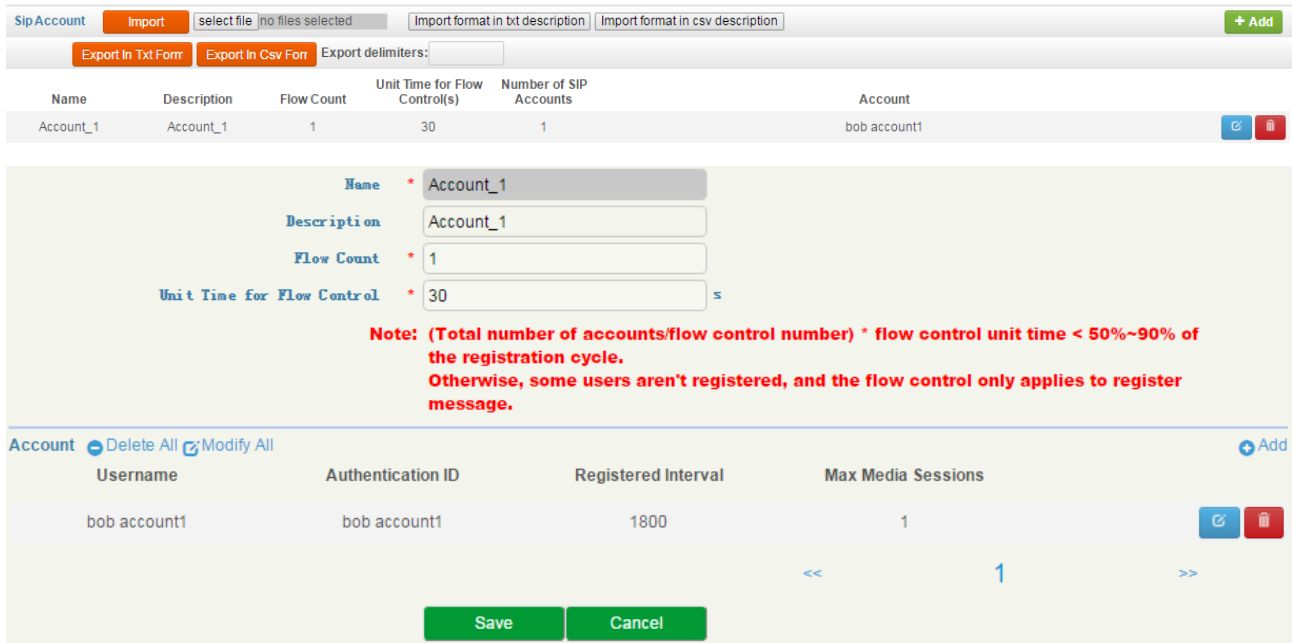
Sip Account Import select file no files selected Import format in txt description Import format in csv description + Add

Export In Txt Form Export In Csv Form Export delimiters:

| Name | Description | Flow Count | Unit Time for Flow Control(s) | Number of SIP Accounts | Account |
|---|---|---|---|---|---|
| Account_1 | Account_1 | 1 | 30 | 1 | bob account1 |

Name * Account_1

Description Account_1

Flow Count * 1

Unit Time for Flow Control * 30 s

Note: (Total number of accounts/flow control number) * flow control unit time < 50%~90% of the registration cycle.
Otherwise, some users aren't registered, and the flow control only applies to register message.

Account Delete All Modify All Add

| Username | Authentication ID | Registered Interval | Max Media Sessions |
|---|---|---|---|
| bob account1 | bob account1 | 1800 | 1 |

<< 1 >>

Save Cancel